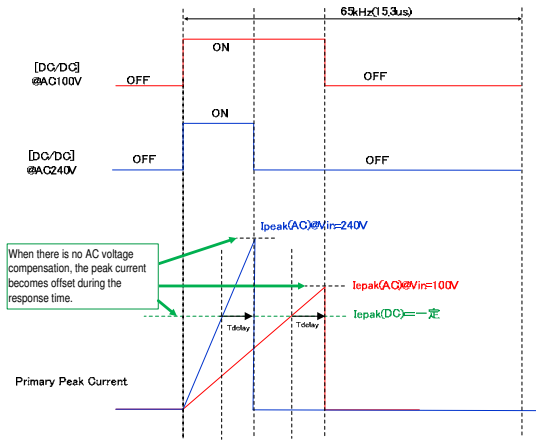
65kHz(15.3us)

[DC/DC]
@AC100V

ON

OFF

OFF

[DC/DC]
@AC240V

ON

OFF

OFF

When there is no AC voltage compensation, the peak current becomes offset during the response time.

Ipeak(AC)@Vin=240V

Iepak(AC)@Vin=100V

Iepak(DC)=一定

Tdelay

Tdelay

Primary Peak Current